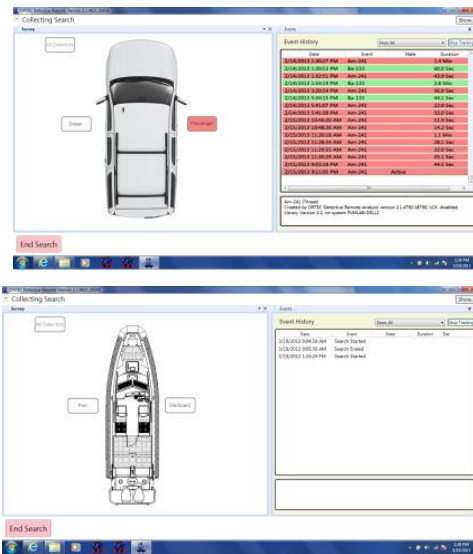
Collecting Search

Survey

Rit Detectors

Driver

Passenger

Events

Event History

Show All

| Date | Event | State | Duration |
|---|---|---|---|
| 2/14/2013 1:30:27 PM | Am-241 | | 1.4 Min |
| 2/14/2013 1:30:53 PM | Ba-133 | | 40.0 Sec |
| 2/14/2013 1:32:51 PM | Am-241 | | 43.9 Sec |
| 2/14/2013 1:34:19 PM | Am-241 | | 2.8 Min |
| 2/14/2013 3:20:54 PM | Am-241 | | 36.0 Sec |
| 2/14/2013 3:34:15 PM | Ba-133 | | 44.1 Sec |
| 2/14/2013 5:41:07 PM | Am-241 | | 22.0 Sec |
| 2/14/2013 5:41:39 PM | Am-241 | | 22.0 Sec |
| 2/15/2013 10:46:20 AM | Am-241 | | 13.9 Sec |
| 2/15/2013 10:48:36 AM | Am-241 | | 14.2 Sec |
| 2/15/2013 11:28:08 AM | Am-241 | | 1.1 Min |
| 2/15/2013 11:28:54 AM | Am-241 | | 28.1 Sec |
| 2/15/2013 11:29:51 AM | Am-241 | | 32.0 Sec |
| 2/15/2013 11:30:29 AM | Am-241 | | 25.1 Sec |
| 2/15/2013 9:03:18 PM | Am-241 | | 44.5 Sec |
| 2/15/2013 9:11:05 PM | Am-241 | Active | |

Am-241 (Threat)
Created by ORTEC Detective Remote Analysis version 2.1.4783.18786 LCK disabled.
Library Version 2.2, on system FLMLAB-DRILL2

End Search

Collecting Search

Survey

Rit Detectors

Port

Starboard

Events

Event History

Show All

| Date | Event | State | Duration | Det |
|---|---|---|---|---|
| 3/19/2013 3:04:59 AM | Search Started | | | |
| 3/19/2013 3:05:58 AM | Search Ended | | | |
| 3/19/2013 1:10:24 PM | Search Started | | | |

End Search